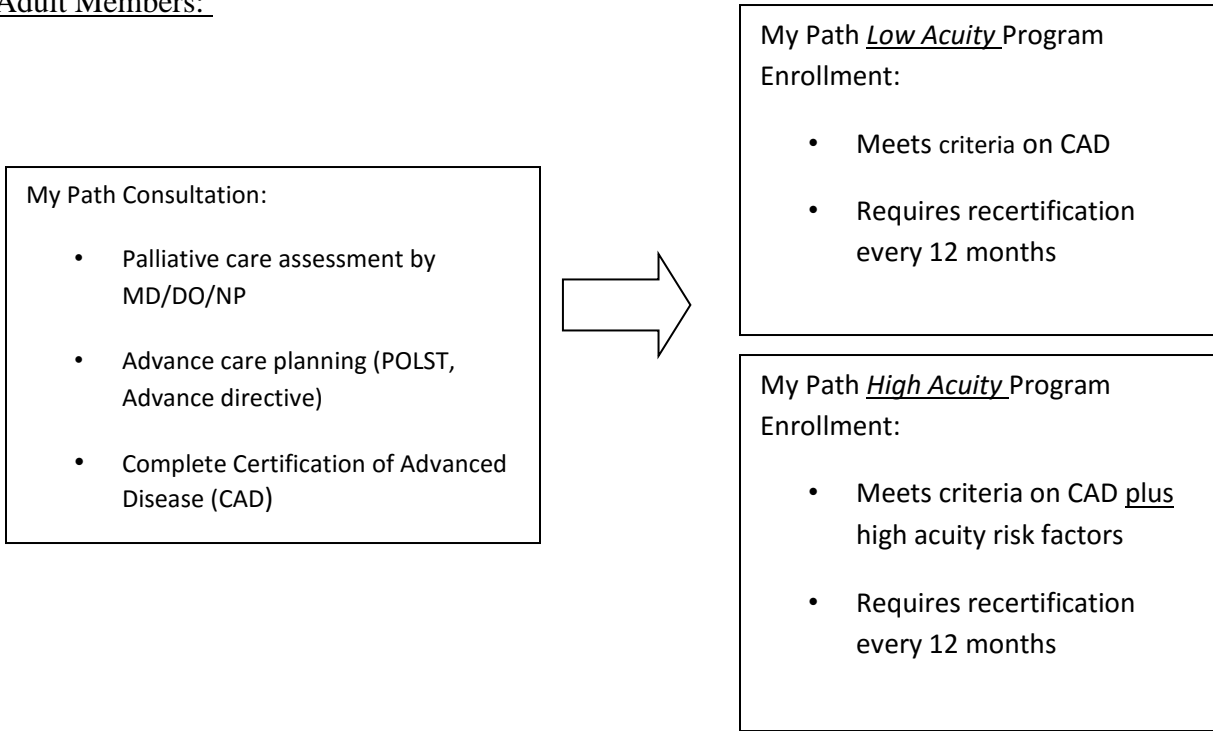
Adult Members:

My Path Consultation:

- Palliative care assessment by MD/DO/NP
- Advance care planning (POLST, Advance directive)
- Complete Certification of Advanced Disease (CAD)

My Path *Low Acuity* Program Enrollment:

- Meets criteria on CAD
- Requires recertification every 12 months

My Path *High Acuity* Program Enrollment:

- Meets criteria on CAD plus high acuity risk factors
- Requires recertification every 12 months